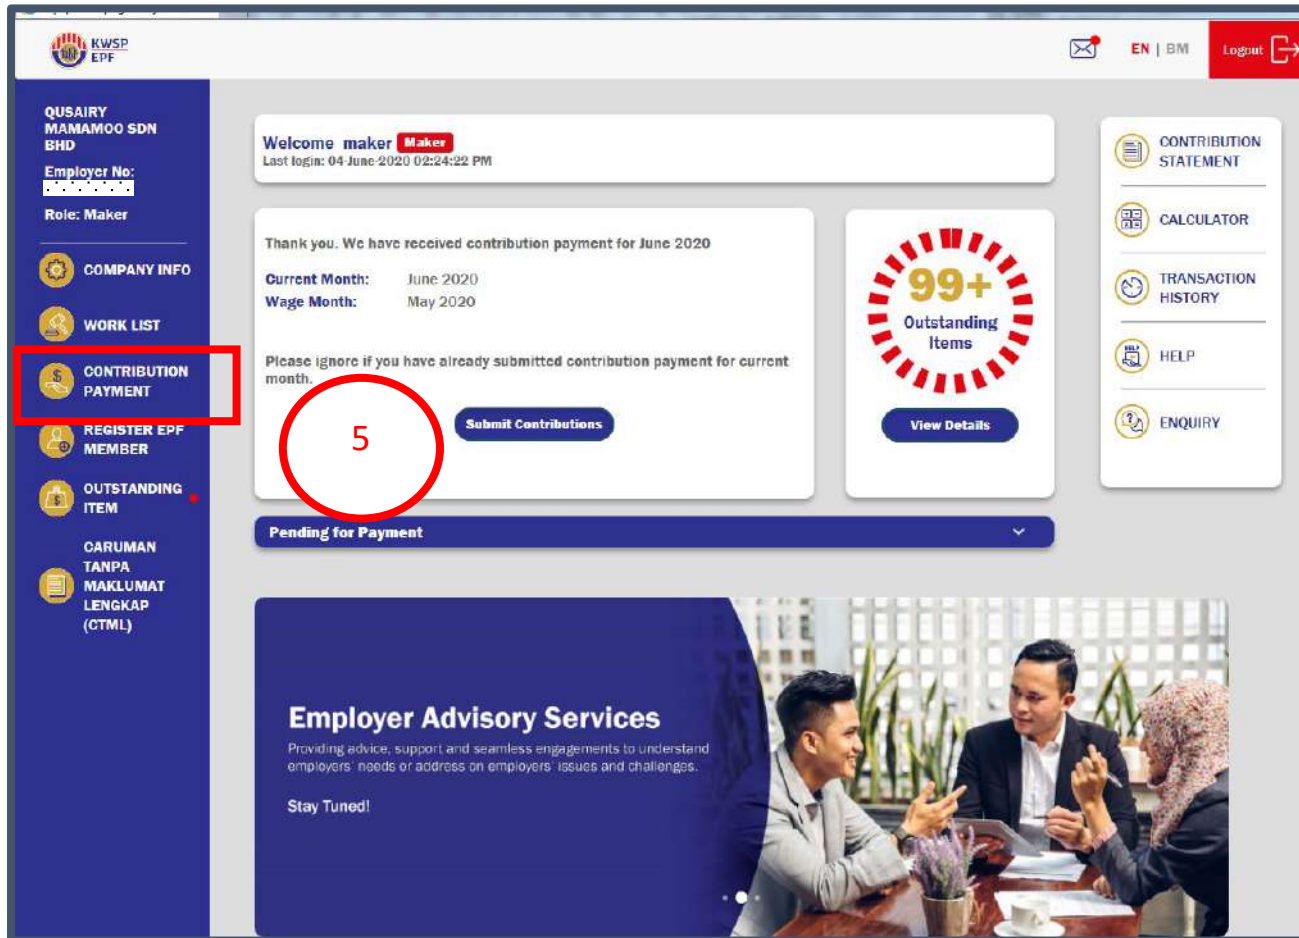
KWSP EPF

EN | BM

Logout

QUSAIRY MAMAMOO SDN BHD

Employer No:

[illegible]

Role: Maker

COMPANY INFO

WORK LIST

CONTRIBUTION PAYMENT

REGISTER EPF MEMBER

OUTSTANDING ITEM

CARUMAN TANPA MAKLUMAT LENGKAP (CTML)

Welcome maker Maker

Last login: 04-June-2020 02:24:22 PM

Thank you. We have received contribution payment for June 2020

Current Month: June 2020

Wage Month: May 2020

Please ignore if you have already submitted contribution payment for current month.

5

Submit Contributions

99+

Outstanding Items

View Details

CONTRIBUTION STATEMENT

CALCULATOR

TRANSACTION HISTORY

HELP

ENQUIRY

Pending for Payment

Employer Advisory Services

Providing advice, support and seamless engagements to understand employers' needs or address on employers' issues and challenges.

Stay Tuned!